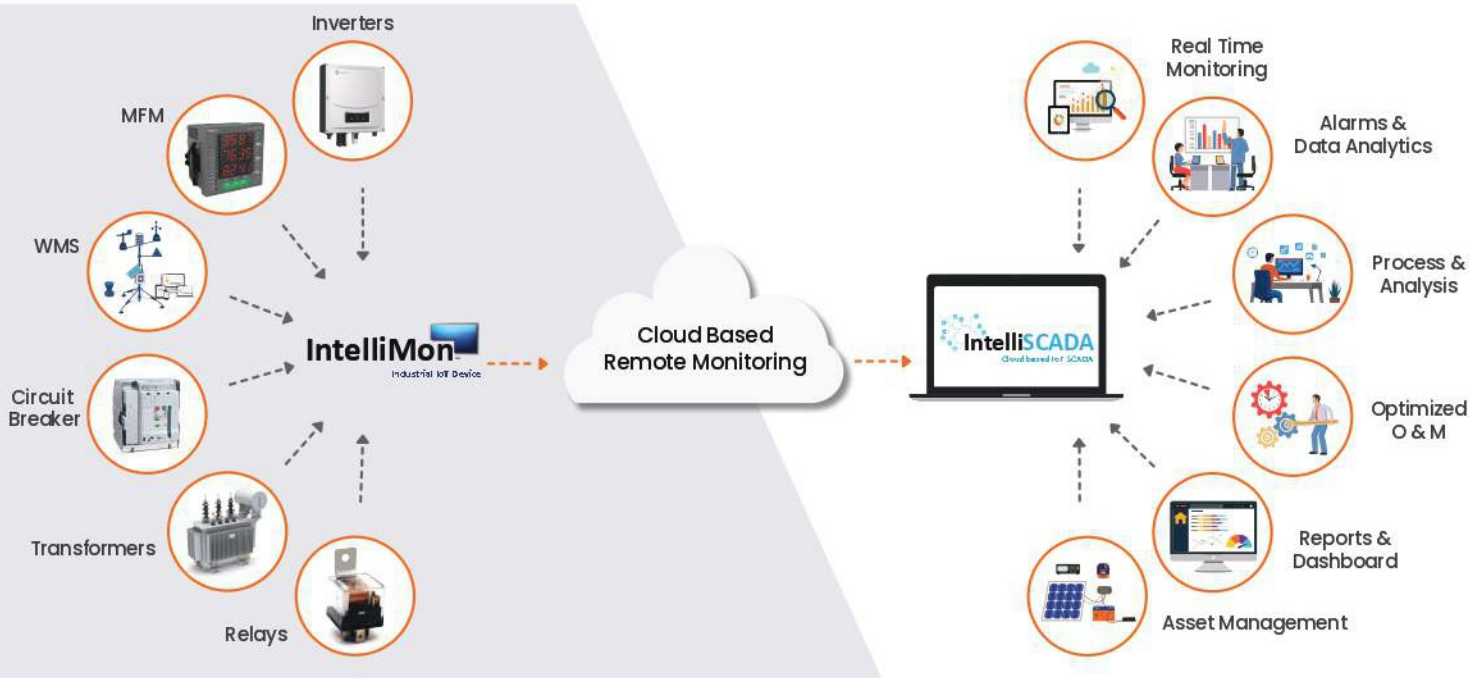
Inverters

MFM

WMS

Circuit Breaker

Transformers

Relays

IntelliMon
Industrial IoT Device

Cloud Based Remote Monitoring

IntelliSCADA
Cloud based IoT SCADA

Real Time Monitoring

Alarms & Data Analytics

Process & Analysis

Optimized O & M

Reports & Dashboard

Asset Management